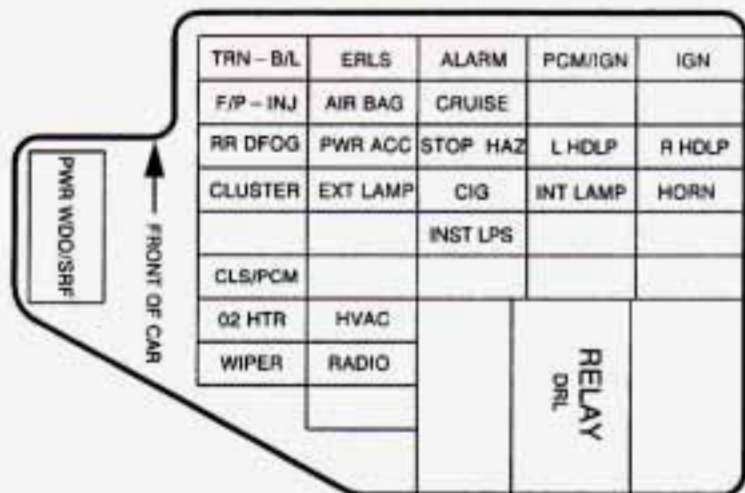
| TRN – B/L | ERLS | ALARM | PCM/IGN | IGN |
|---|---|---|---|---|
| F/P – INJ | AIR BAG | CRUISE | | |
| RR DFOG | PWR ACC | STOP HAZ | L HDLP | R HDLP |
| CLUSTER | EXT LAMP | CIG | INT LAMP | HORN |
| | | INST LPS | | |
| CLS/PCM | | | | |
| 02 HTR | HVAC | | RELAY DRL | |
| WIPER | RADIO | | | |

PWR WDO/SRF

FRONT OF CAR